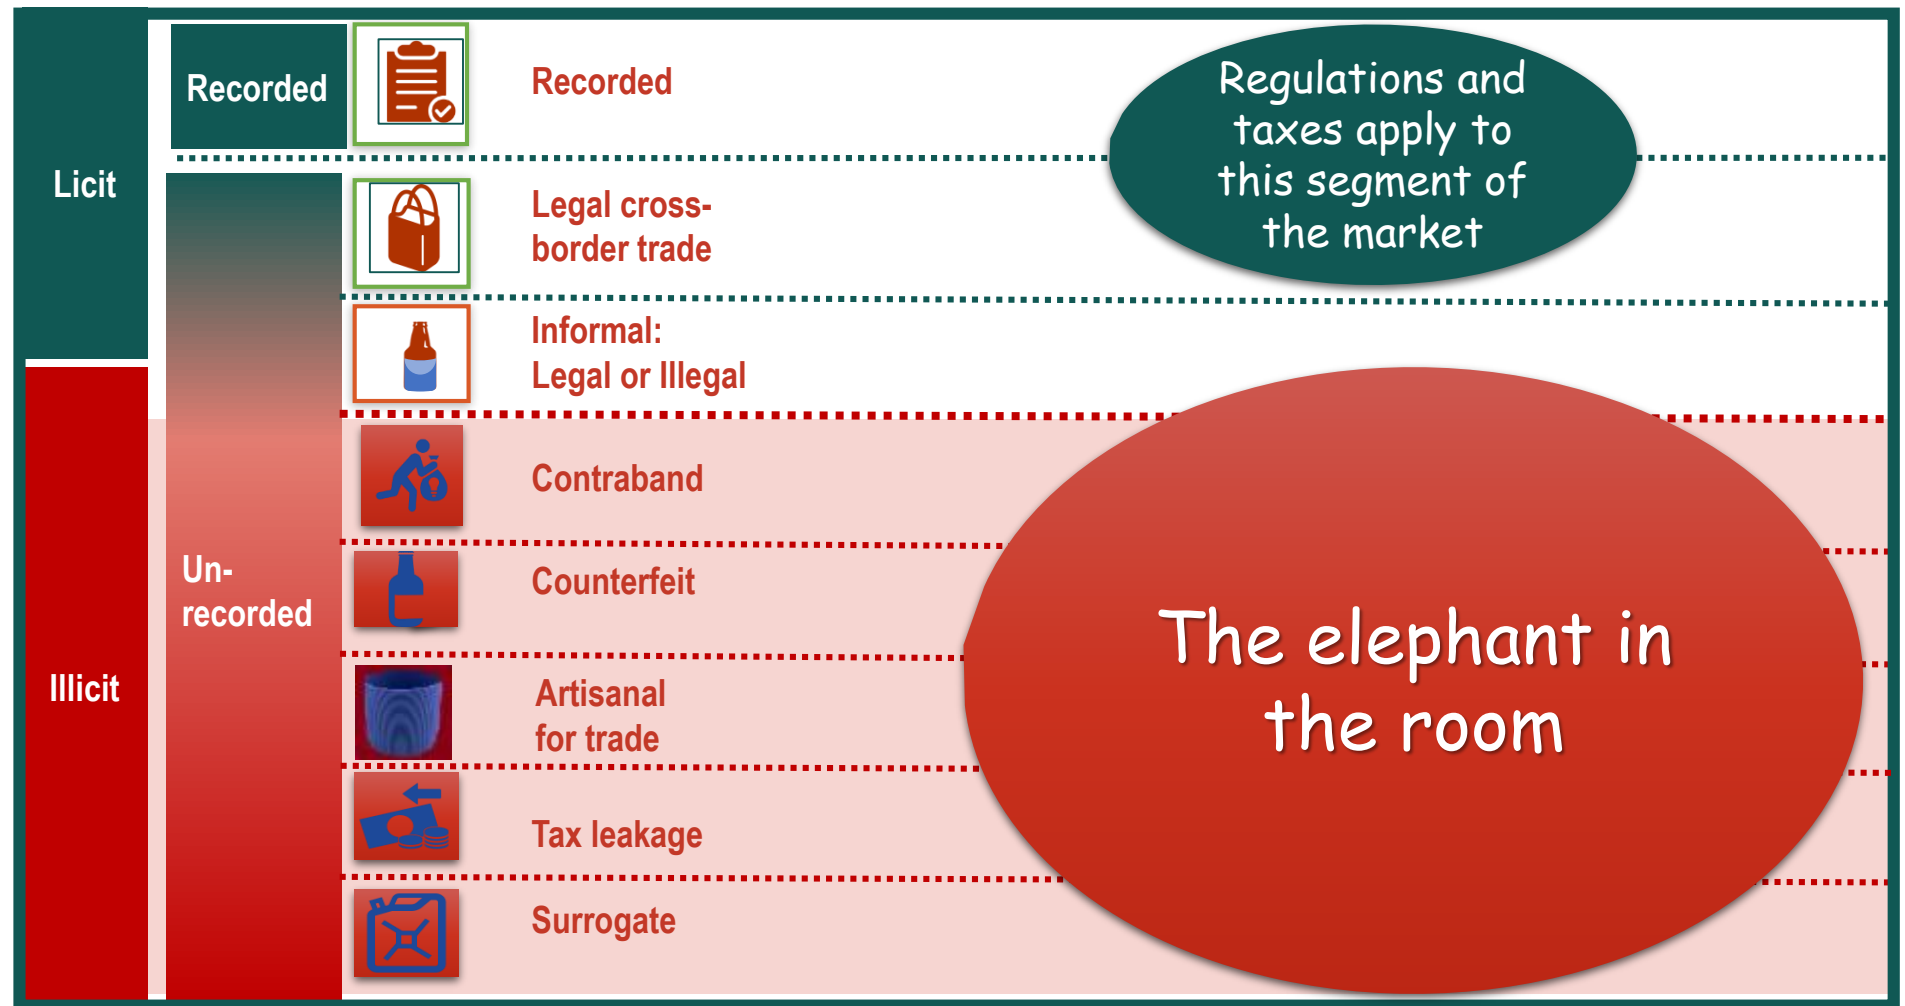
Licit

Illicit

Recorded

Un-recorded

Recorded

Legal cross-border trade

Informal: Legal or Illegal

Contraband

Counterfeit

Artisanal for trade

Tax leakage

Surrogate

Regulations and taxes apply to this segment of the market

The elephant in the room